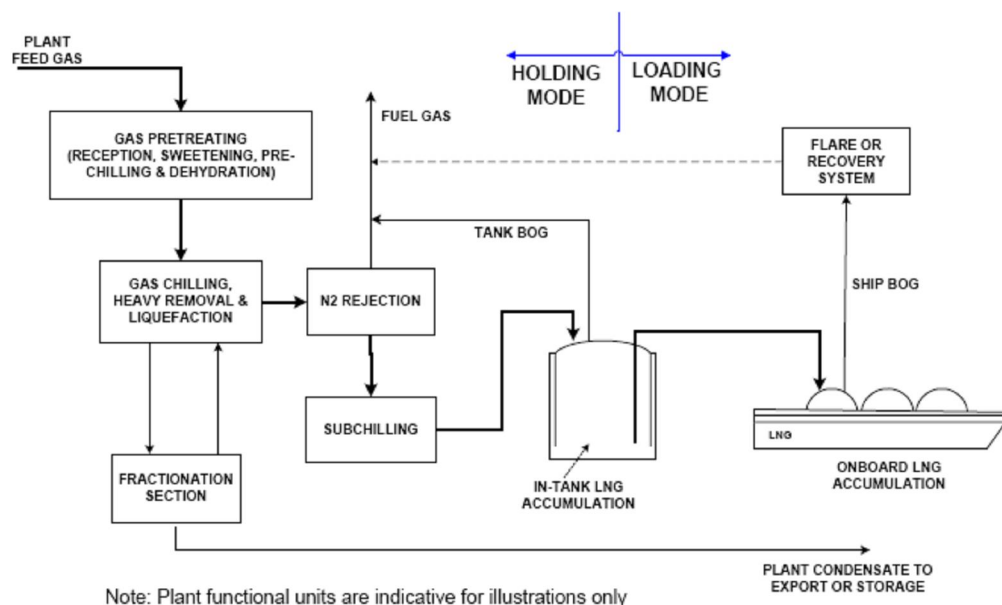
PLANT FEED GAS

HOLDING MODE

LOADING MODE

GAS PRETREATING (RECEPTION, SWEETENING, PRE-CHILLING & DEHYDRATION)

FUEL GAS

FLARE OR RECOVERY SYSTEM

TANK BOG

GAS CHILLING, HEAVY REMOVAL & LIQUEFACTION

N2 REJECTION

SHIP BOG

SUBCHILLING

LNG

FRACTIONATION SECTION

IN-TANK LNG ACCUMULATION

ONBOARD LNG ACCUMULATION

PLANT CONDENSATE TO EXPORT OR STORAGE

Note: Plant functional units are indicative for illustrations only